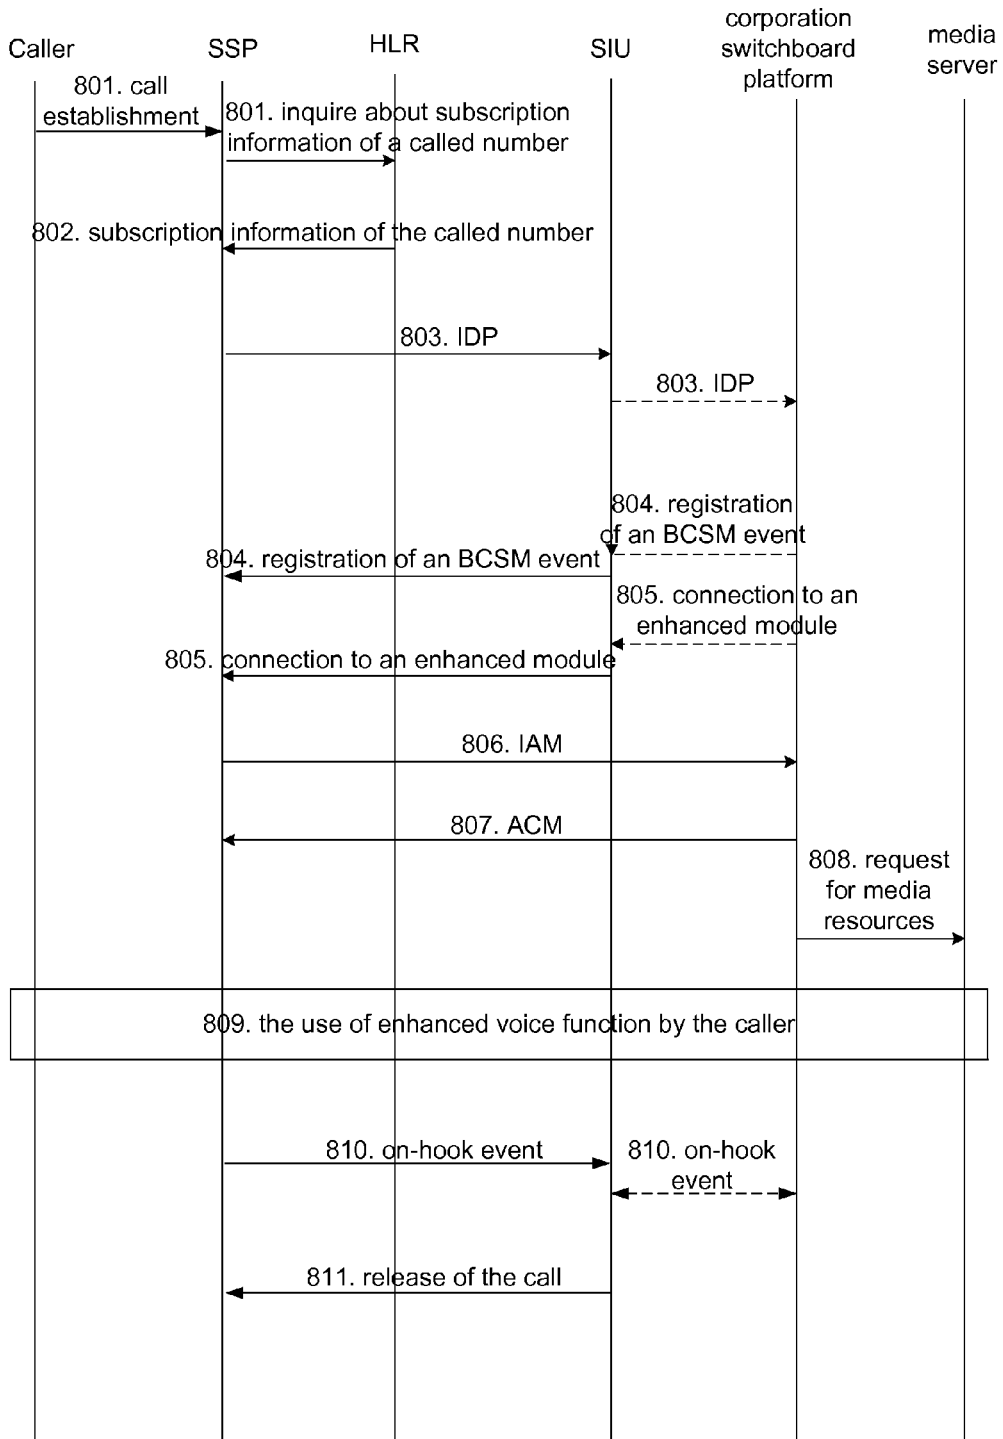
Caller

SSP

HLR

SIU

corporation switchboard platform

media server

801. call establishment

801. inquire about subscription information of a called number

802. subscription information of the called number

803. IDP

803. IDP

804. registration of an BCSM event

804. registration of an BCSM event

805. connection to an enhanced module

805. connection to an enhanced module

806. IAM

807. ACM

808. request for media resources

809. the use of enhanced voice function by the caller

810. on-hook event

810. on-hook event

811. release of the call